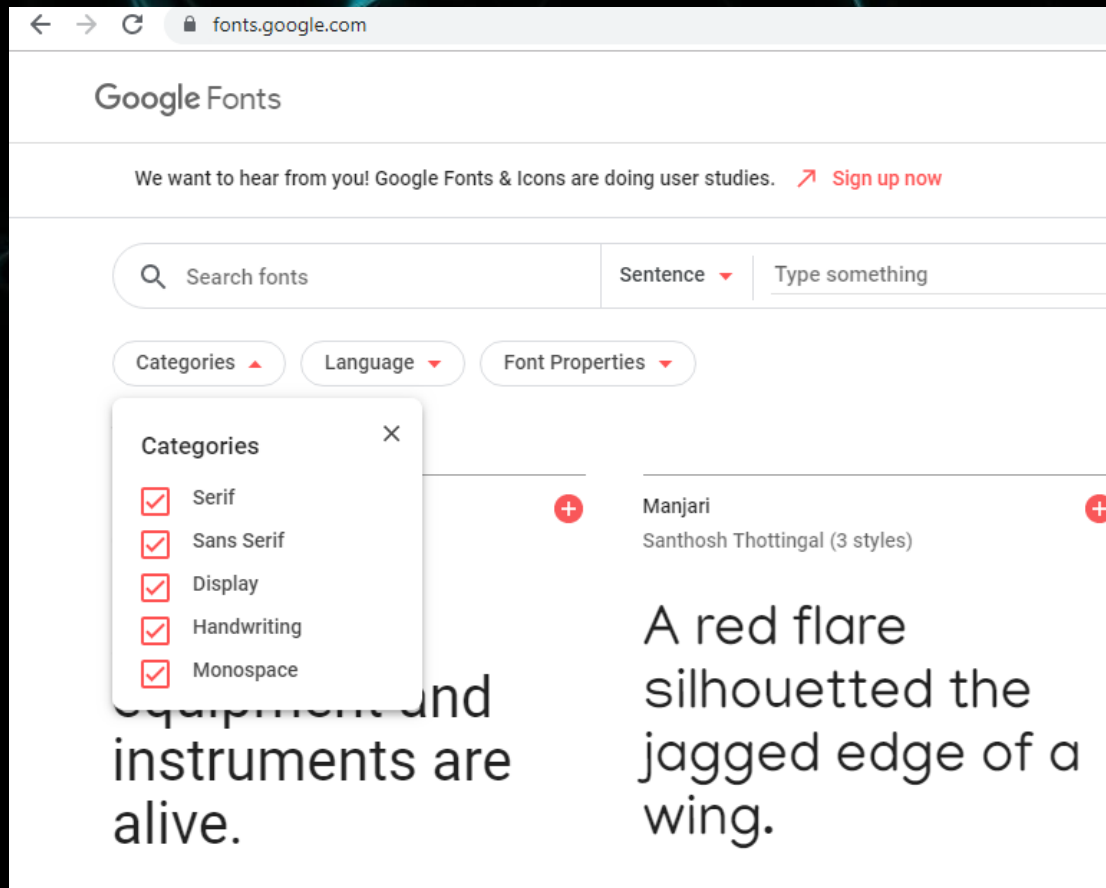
fonts.google.com

Google Fonts

We want to hear from you! Google Fonts & Icons are doing user studies. Sign up now

Search fonts

Sentence

Type something

Categories

Language

Font Properties

Categories

Serif

Sans Serif

Display

Handwriting

Monospace

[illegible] and instruments are alive.

Manjari

Santhosh Thottingal (3 styles)

A red flare silhouetted the jagged edge of a wing.